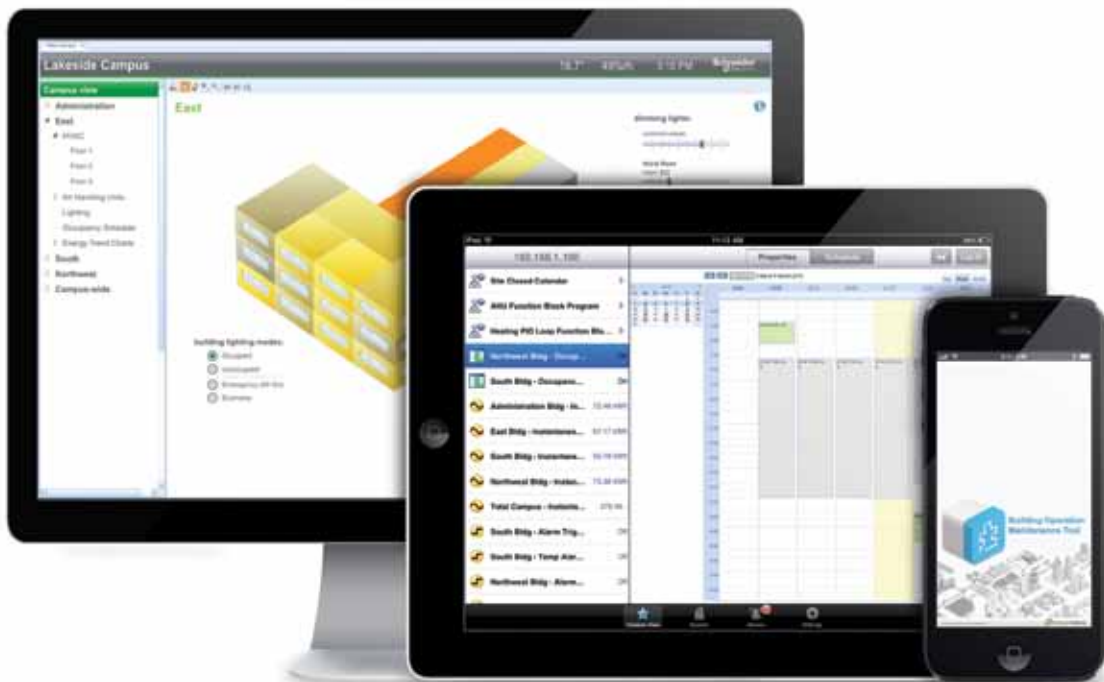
Lakeside Campus

18.7°

3:15 PM

Schneider Electric

Campus view

Administration

East

HVAC

Floor 1

Floor 2

Floor 3

Air Handling Units

Lighting

Occupancy Schedule

Energy Trend Charts

South

Northwest

Campus-wide

East

dimming lights:

building lighting modes:

Occupied

Unoccupied

Emergency

Economy

192.168.1.100

Properties

Site Closed Calendar

AHU Function Block Program

Heating PID Loop Function Blo...

Northwest Bldg - Occup...

South Bldg - Occupanc...

Administration Bldg - In...

East Bldg - Instantaneo...

South Bldg - Instantane...

Northwest Bldg - Instan...

Total Campus - Instanta...

South Bldg - Alarm Trig...

South Bldg - Temp Alar...

Northwest Bldg - Alarm...

Building Operation Maintenance Tool